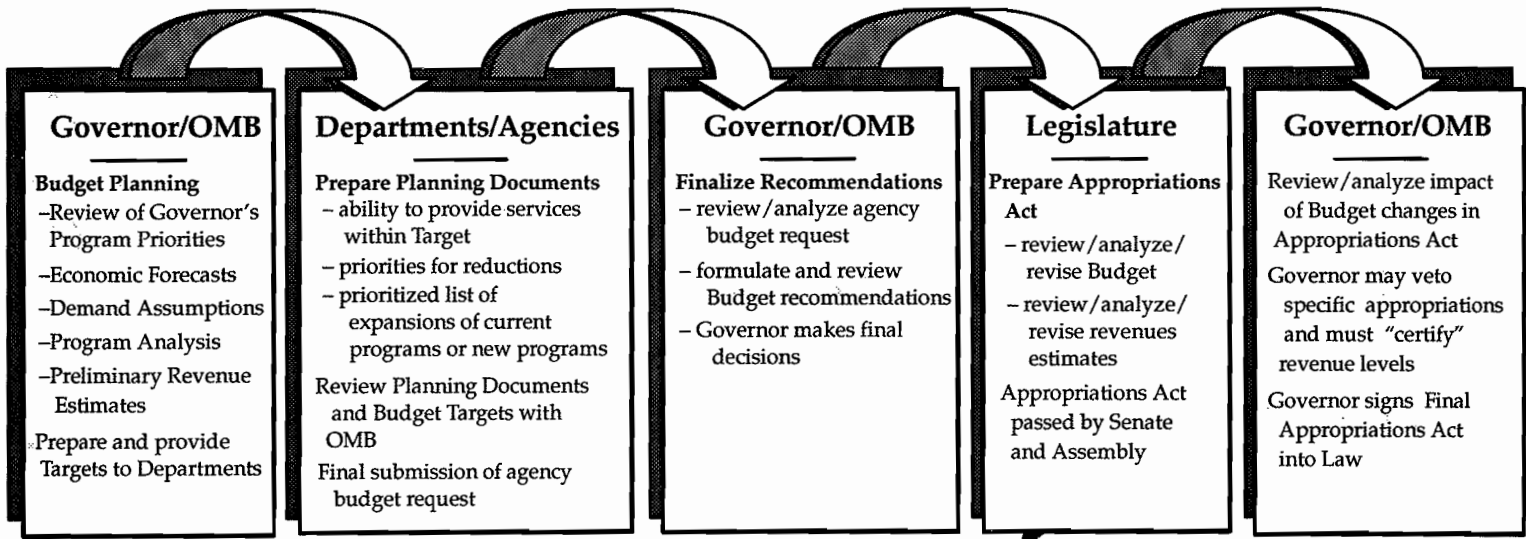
Governor/OMB

Budget Planning
–Review of Governor's Program Priorities
–Economic Forecasts
–Demand Assumptions
–Program Analysis
–Preliminary Revenue Estimates

Prepare and provide Targets to Departments

Departments/Agencies

Prepare Planning Documents
– ability to provide services within Target
– priorities for reductions
– prioritized list of expansions of current programs or new programs

Review Planning Documents and Budget Targets with OMB

Final submission of agency budget request

Governor/OMB

Finalize Recommendations
– review/analyze agency budget request
– formulate and review Budget recommendations
– Governor makes final decisions

Legislature

Prepare Appropriations Act
– review/analyze/ revise Budget
– review/analyze/ revise revenues estimates

Appropriations Act passed by Senate and Assembly

Governor/OMB

Review/analyze impact of Budget changes in Appropriations Act

Governor may veto specific appropriations and must "certify" revenue levels

Governor signs Final Appropriations Act into Law